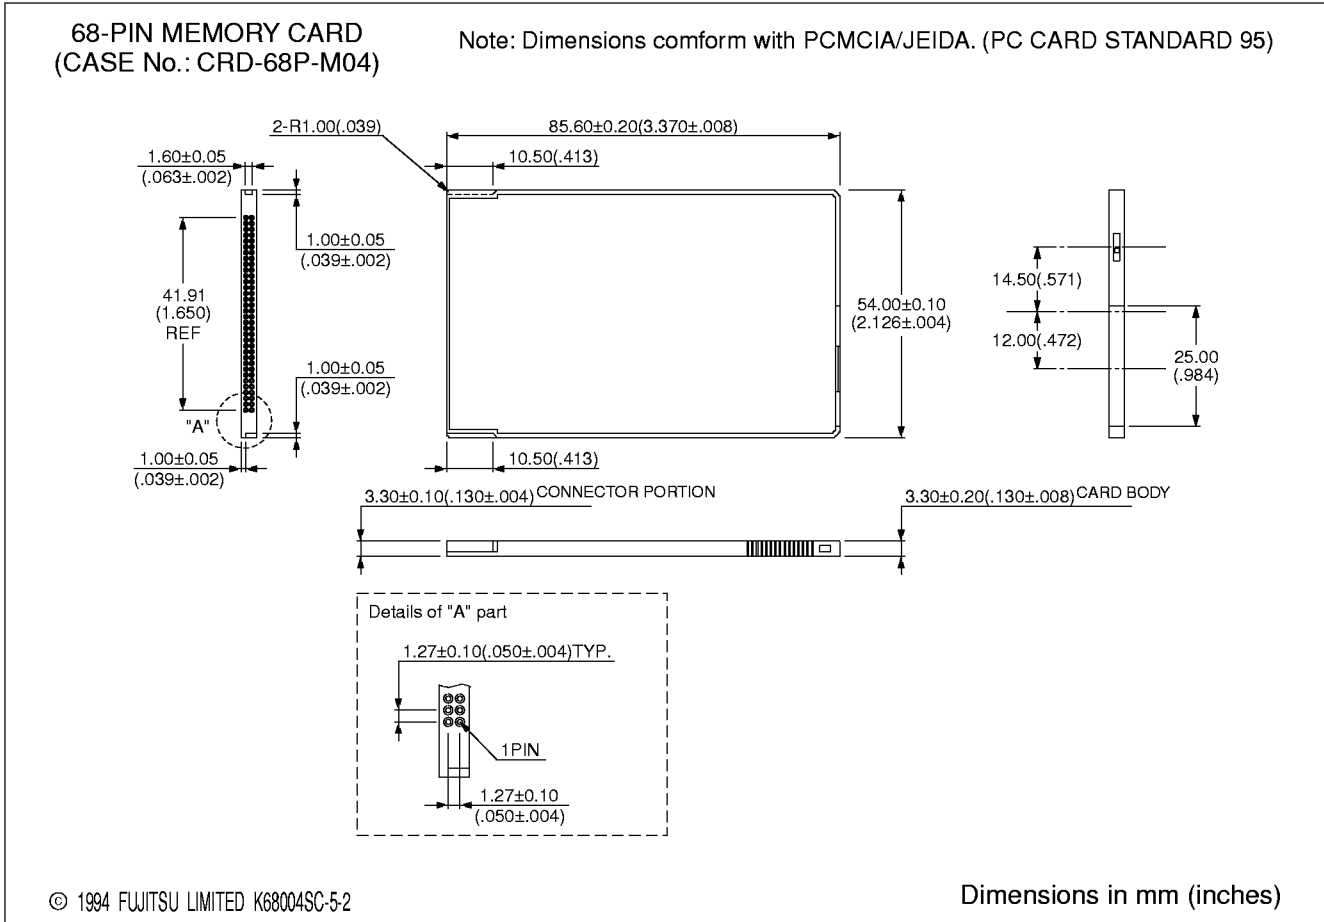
68-PIN MEMORY CARD
(CASE No.: CRD-68P-M04)

Note: Dimensions comform with PCMCIA/JEIDA. (PC CARD STANDARD 95)

2-R1.00(.039)

85.60±0.20(3.370±.008)

10.50(.413)

1.60±0.05
(.063±.002)

1.00±0.05
(.039±.002)

41.91
(1.650)
REF

1.00±0.05
(.039±.002)

"A"

1.00±0.05
(.039±.002)

54.00±0.10
(2.126±.004)

10.50(.413)

14.50(.571)

12.00(.472)

25.00
(.984)

3.30±0.10(.130±.004) CONNECTOR PORTION

3.30±0.20(.130±.008) CARD BODY

Details of "A" part

1.27±0.10(.050±.004)TYP.

1PIN

1.27±0.10
(.050±.004)

© 1994 FUJITSU LIMITED K68004SC-5-2

Dimensions in mm (inches)